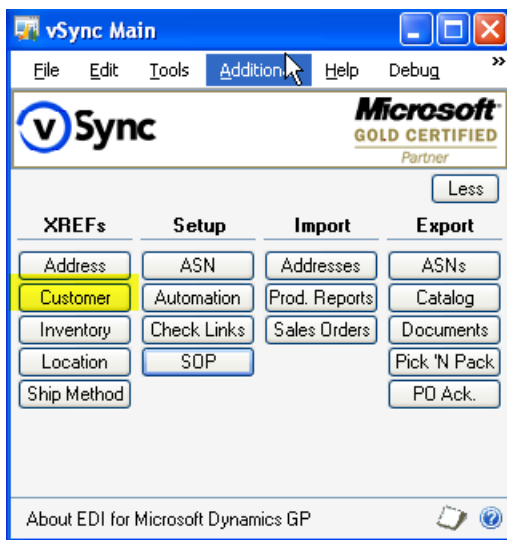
vSync Main

File Edit Tools Addition Help Debug »

vSync

Microsoft
GOLD CERTIFIED
Partner

Less

| XREFs | Setup | Import | Export |
|---|---|---|---|
| Address | ASN | Addresses | ASNs |
| Customer | Automation | Prod. Reports | Catalog |
| Inventory | Check Links | Sales Orders | Documents |
| Location | SOP | | Pick 'N Pack |
| Ship Method | | | PO Ack. |

About EDI for Microsoft Dynamics GP